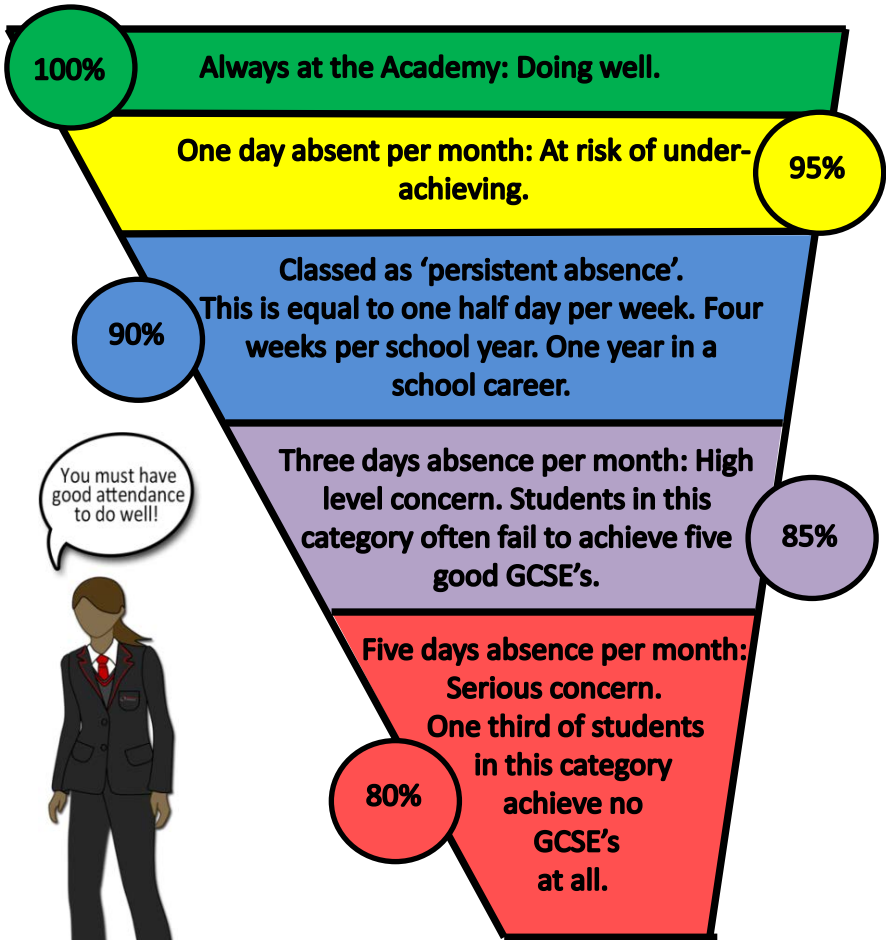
100%

Always at the Academy: Doing well.

One day absent per month: At risk of under-achieving.

95%

Classed as 'persistent absence'.
This is equal to one half day per week. Four weeks per school year. One year in a school career.

90%

You must have good attendance to do well!

Three days absence per month: High level concern. Students in this category often fail to achieve five good GCSE's.

85%

Five days absence per month: Serious concern. One third of students in this category achieve no GCSE's at all.

80%